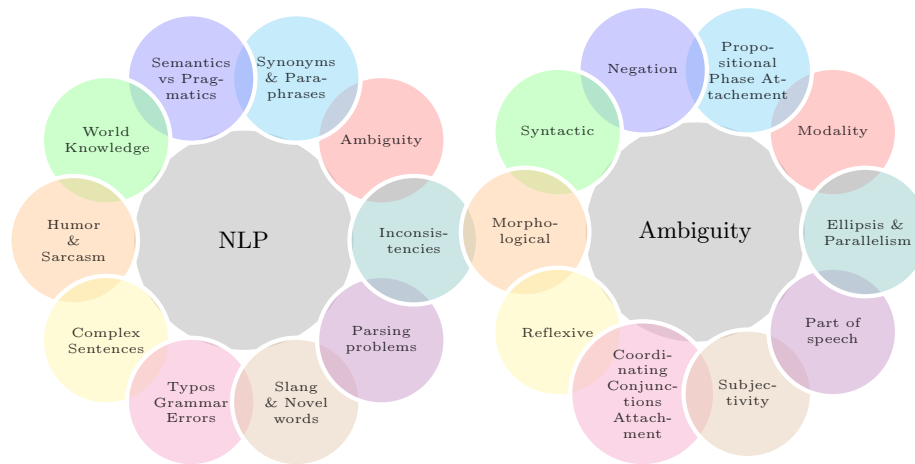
NLP

Semantics vs Pragmatics

Synonyms & Paraphrases

Ambiguity

Inconsistencies

Parsing problems

Slang & Novel words

Typos Grammar Errors

Complex Sentences

Humor & Sarcasm

World Knowledge

Ambiguity

Negation

Propositional Phase Attachement

Modality

Ellipsis & Parallelism

Part of speech

Subjectivity

Coordinating Conjunctions Attachment

Reflexive

Morphological

Syntactic